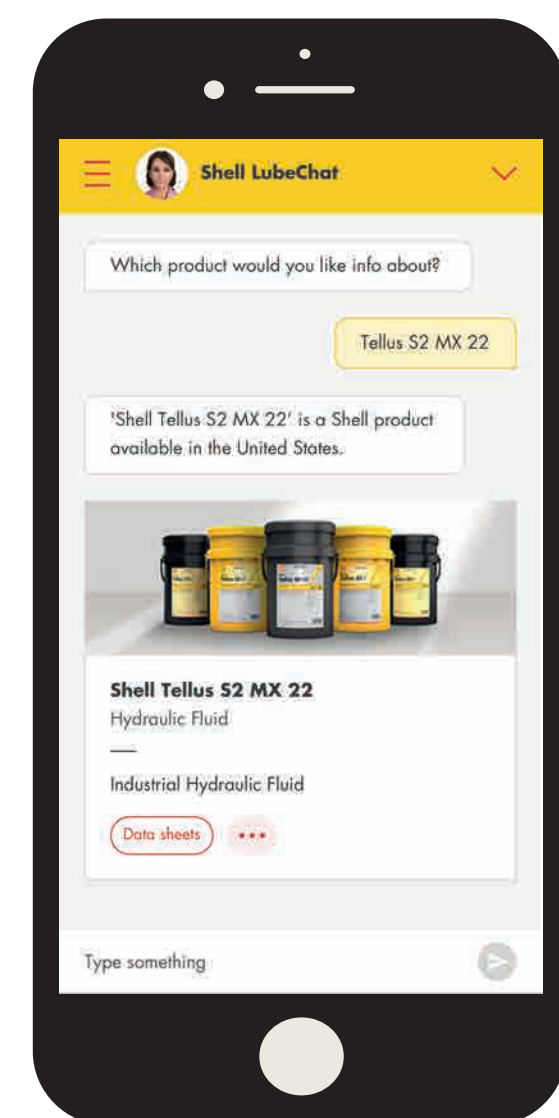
Shell LubeChat

Which product would you like info about?

Tellus S2 MX 22

'Shell Tellus S2 MX 22' is a Shell product available in the United States.

Shell Tellus S2 MX 22
Hydraulic Fluid

Industrial Hydraulic Fluid

Data sheets

Type something